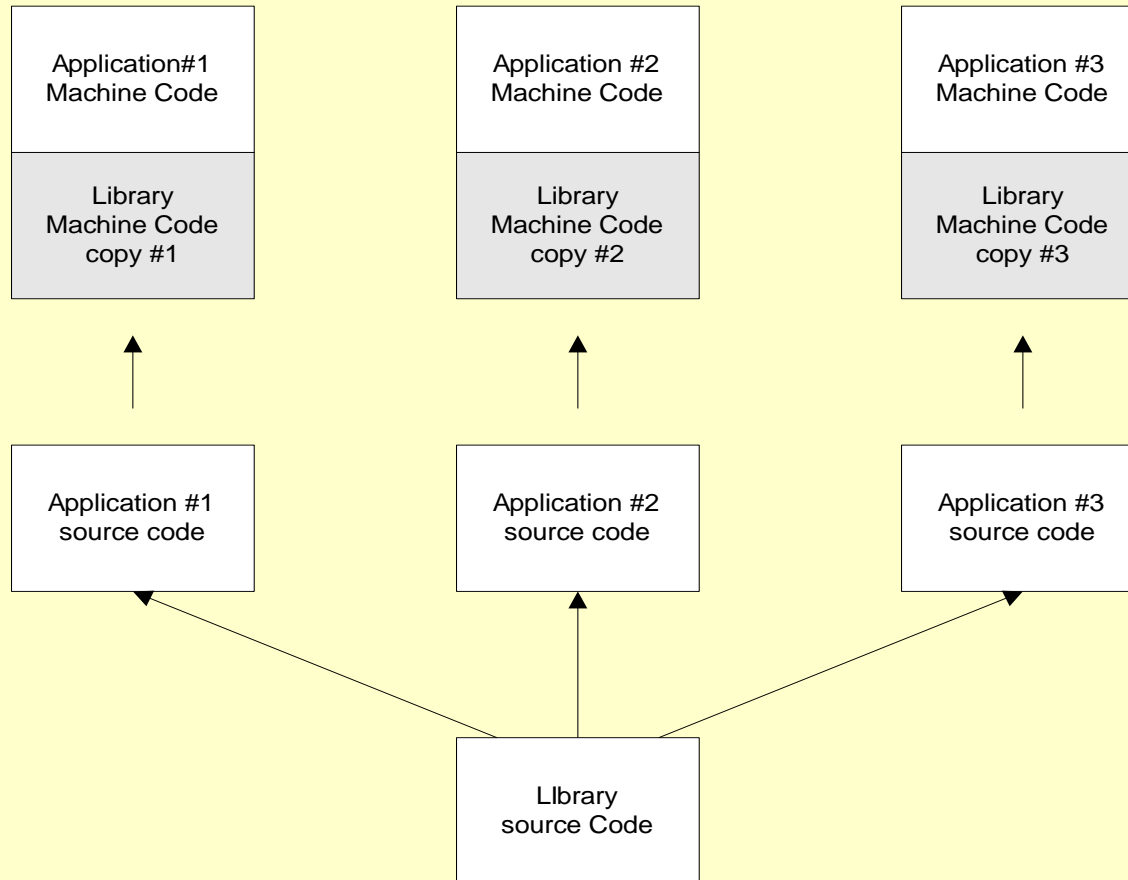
Application#1
Machine Code

Library
Machine Code
copy #1

Application #2
Machine Code

Library
Machine Code
copy #2

Application #3
Machine Code

Library
Machine Code
copy #3

Application #1
source code

Application #2
source code

Application #3
source code

LIbrary
source Code